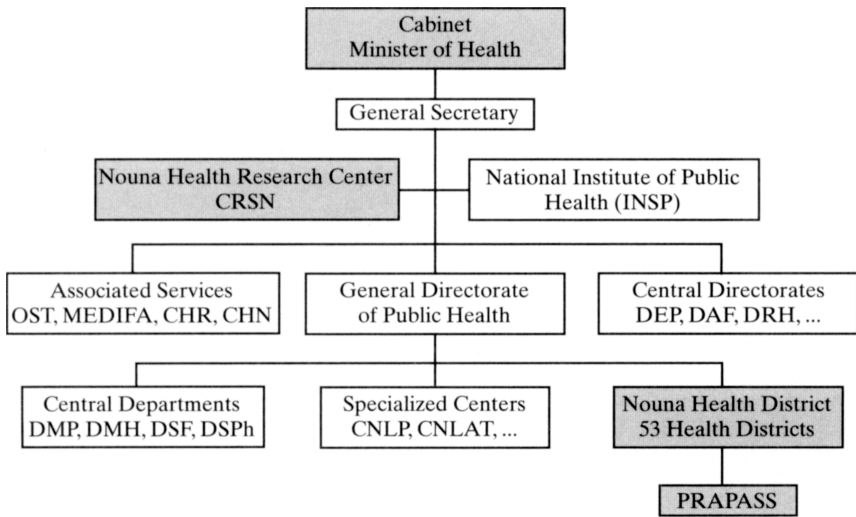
Cabinet
Minister of Health

General Secretary

Nouna Health Research Center
CRSN

National Institute of Public Health (INSP)

Associated Services
OST, MEDIFA, CHR, CHN

General Directorate of Public Health

Central Directorates
DEP, DAF, DRH, ...

Central Departments
DMP, DMH, DSF, DSPh

Specialized Centers
CNLP, CNLAT, ...

Nouna Health District
53 Health Districts

PRAPASS